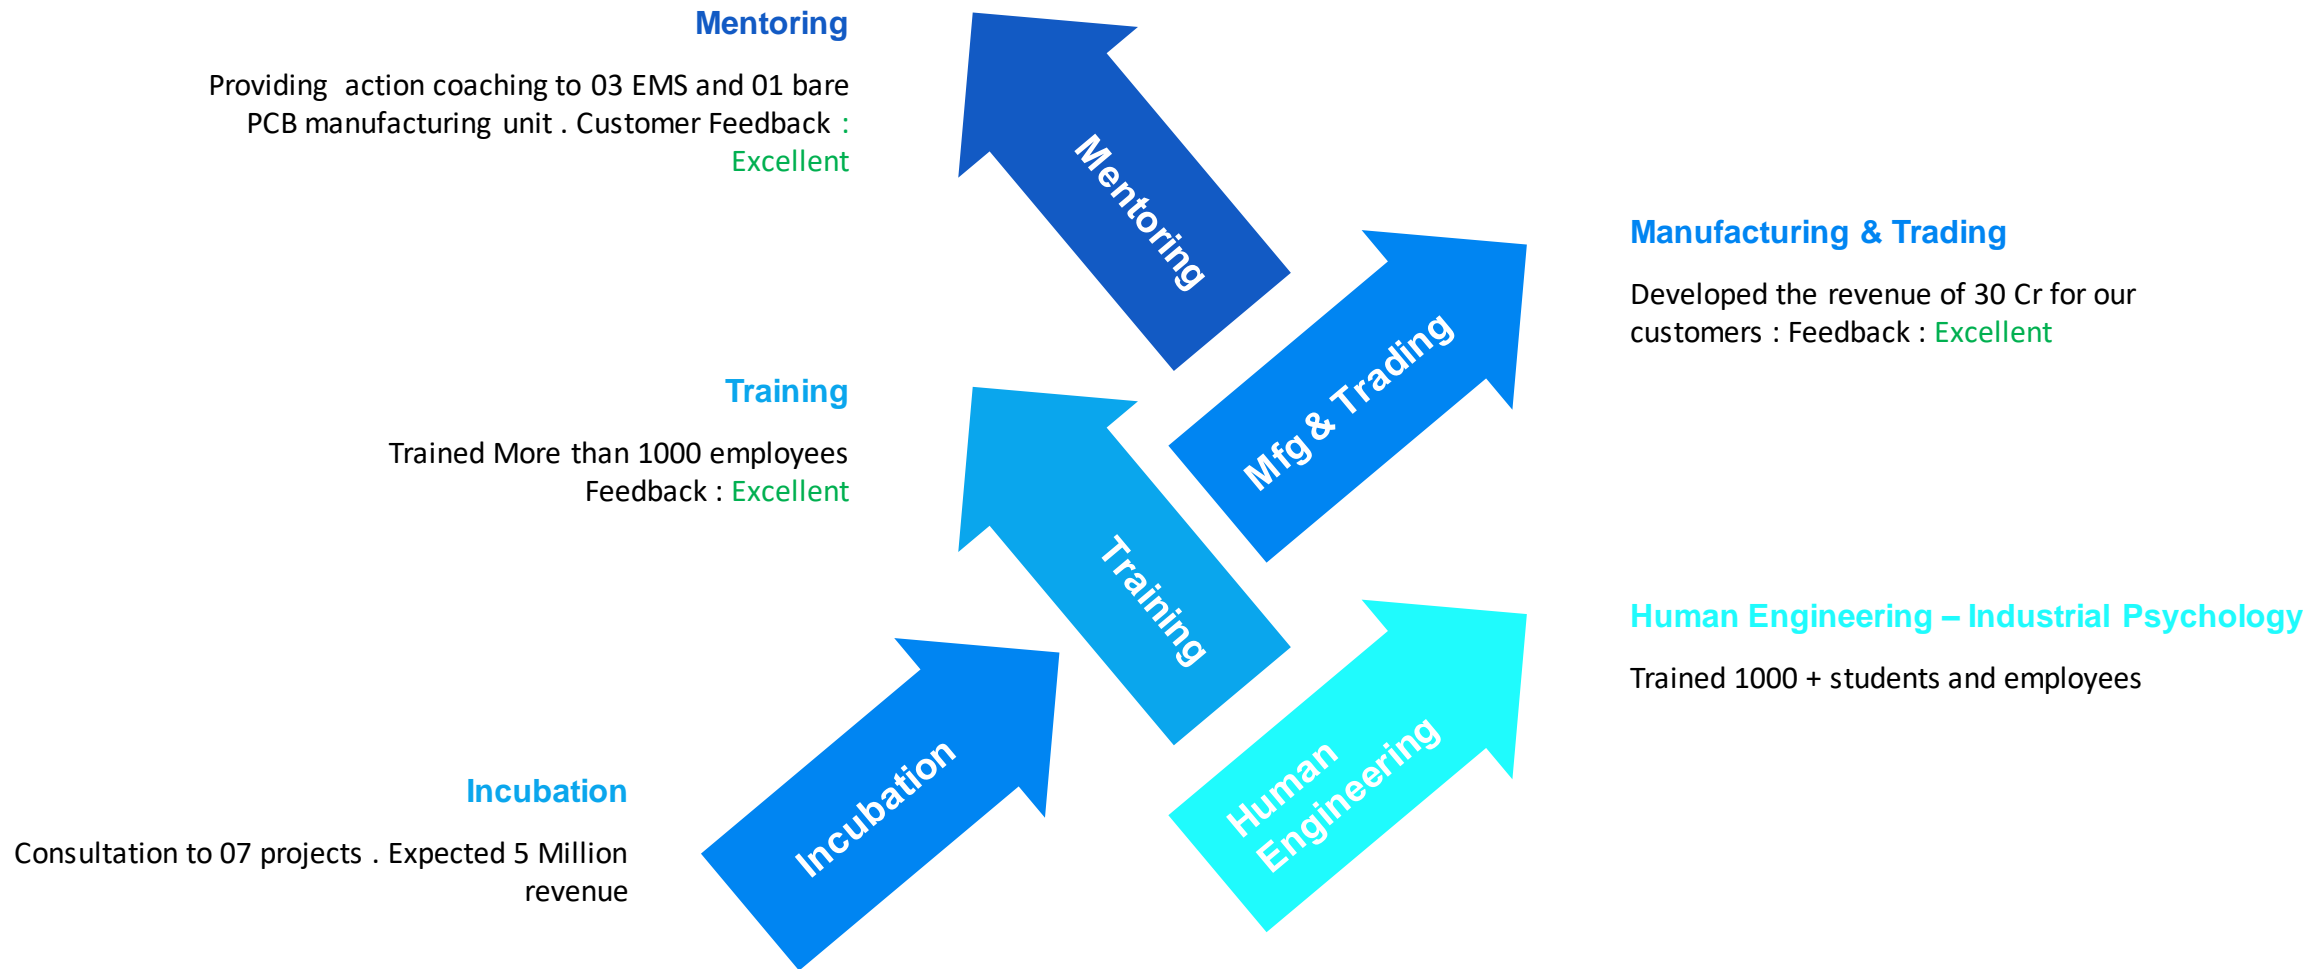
Mentoring

Providing action coaching to 03 EMS and 01 bare PCB manufacturing unit . Customer Feedback : Excellent

Mentoring

Manufacturing & Trading

Developed the revenue of 30 Cr for our customers : Feedback : Excellent

Mfg & Trading

Training

Trained More than 1000 employees Feedback : Excellent

Training

Human Engineering – Industrial Psychology

Trained 1000 + students and employees

Incubation

Consultation to 07 projects . Expected 5 Million revenue

Incubation

Human Engineering